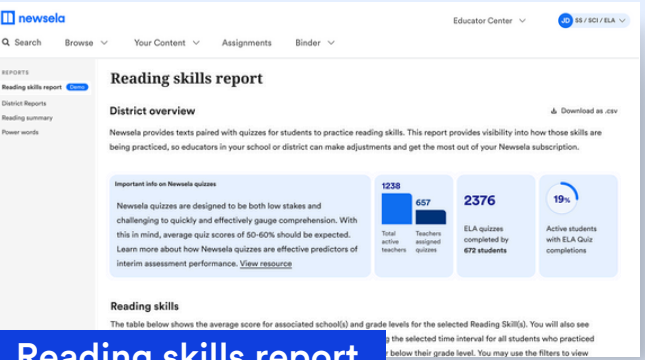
Newsela

Educator Center

JD SS / SCI / ELA

Search Browse Your Content Assignments Binder

REPORTS

Reading skills report Demo

District Reports

Reading summary

Power words

Reading skills report

District overview

Download as .csv

Newsela provides texts paired with quizzes for students to practice reading skills. This report provides visibility into how those skills are being practiced, so educators in your school or district can make adjustments and get the most out of your Newsela subscription.

Important info on Newsela quizzes

Newsela quizzes are designed to be both low stakes and challenging to quickly and effectively gauge comprehension. With this in mind, average quiz scores of 50-60% should be expected. Learn more about how Newsela quizzes are effective predictors of interim assessment performance. View resource

1238 Total active teachers

657 Teachers assigned quizzes

2376 ELA quizzes completed by 672 students

19% Active students with ELA Quiz completions

Reading skills

The table below shows the average score for associated school(s) and grade levels for the selected Reading Skill(s). You will also see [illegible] g the selected time interval for all students who practiced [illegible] r below their grade level. You may use the filters to view

Reading skills report